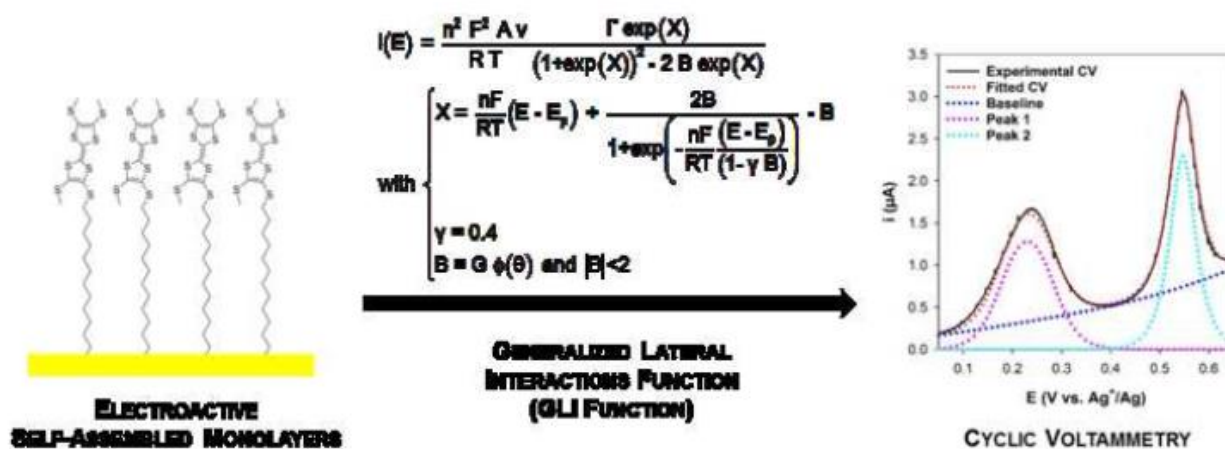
$I(E) = \frac{n^2 F^2 A v}{R T} \frac{\Gamma \exp(X)}{(1+\exp(X))^2 - 2 B \exp(X)}$

with $\begin{cases} X = \frac{nF}{RT}(E - E_p) + \frac{2B}{1+\exp\left(-\frac{nF}{RT}\frac{(E-E_p)}{(1-\gamma B)}\right)} - B \\ \gamma = 0.4 \\ B = G\,\phi(\theta) \text{ and } |B|<2 \end{cases}$

Generalized Lateral Interactions Function (GLI Function)

Electroactive Self-Assembled Monolayers

Experimental CV
Fitted CV
Baseline
Peak 1
Peak 2

3.5
3.0
2.5
2.0
1.5
1.0
0.5
0.0

I (µA)

0.1 0.2 0.3 0.4 0.5 0.6

E (V vs. Ag$^+$/Ag)

Cyclic Voltammetry